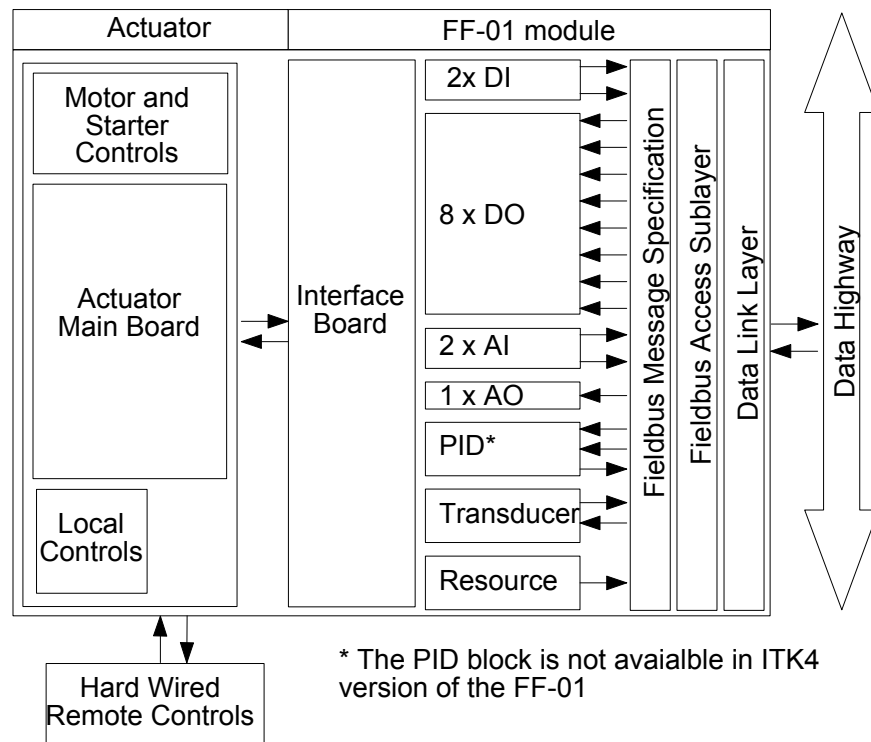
Actuator

FF-01 module

Motor and Starter Controls

Actuator Main Board

Local Controls

Interface Board

2x DI

8 x DO

2 x AI

1 x AO

PID*

Transducer

Resource

Fieldbus Message Specification

Fieldbus Access Sublayer

Data Link Layer

Data Highway

Hard Wired Remote Controls

* The PID block is not avaialble in ITK4 version of the FF-01